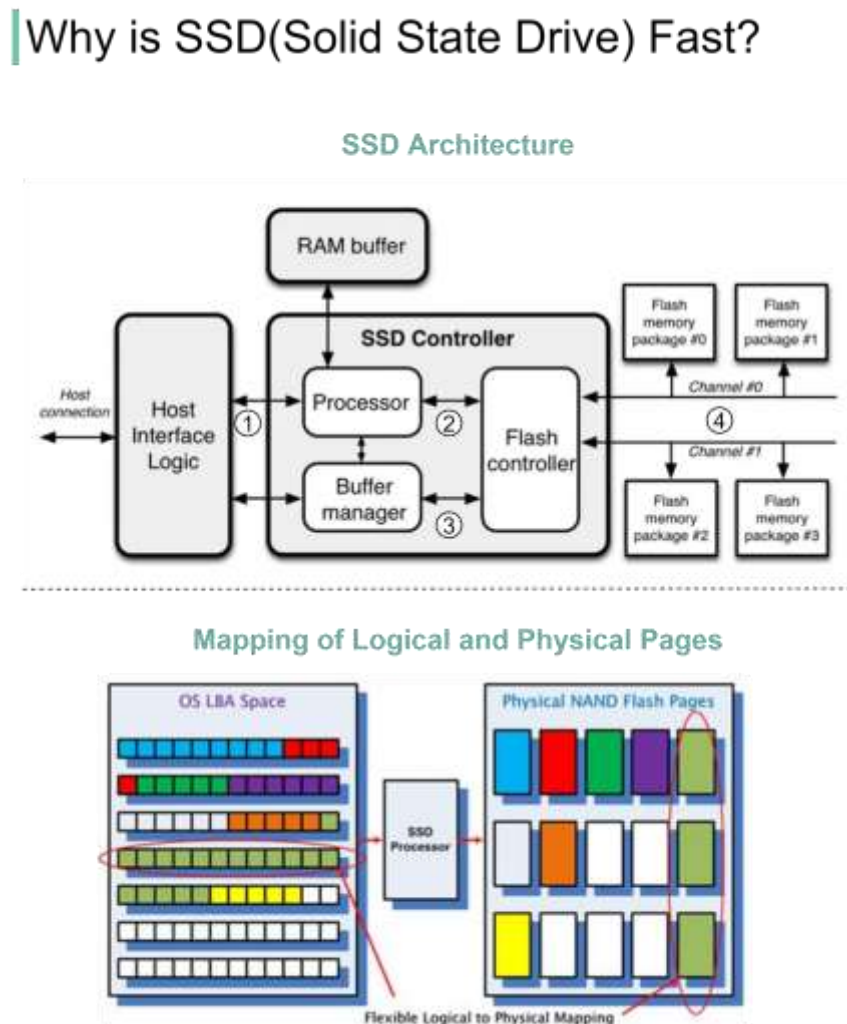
Why is SSD(Solid State Drive) Fast?

SSD Architecture

RAM buffer

SSD Controller

Host connection

Host Interface Logic

① Processor ② Flash controller

Buffer manager ③

Flash memory package #0

Flash memory package #1

Channel #0

④

Channel #1

Flash memory package #2

Flash memory package #3

Mapping of Logical and Physical Pages

OS LBA Space

SSD Processor

Physical NAND Flash Pages

Flexible Logical to Physical Mapping